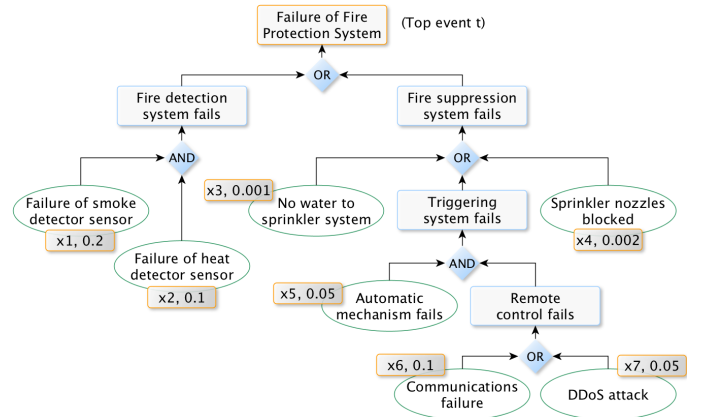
Failure of Fire Protection System

(Top event t)

OR

Fire detection system fails

Fire suppression system fails

AND

OR

Failure of smoke detector sensor

x1, 0.2

Failure of heat detector sensor

x2, 0.1

x3, 0.001

No water to sprinkler system

Triggering system fails

Sprinkler nozzles blocked

x4, 0.002

AND

x5, 0.05

Automatic mechanism fails

Remote control fails

x6, 0.1

OR

x7, 0.05

Communications failure

DDoS attack